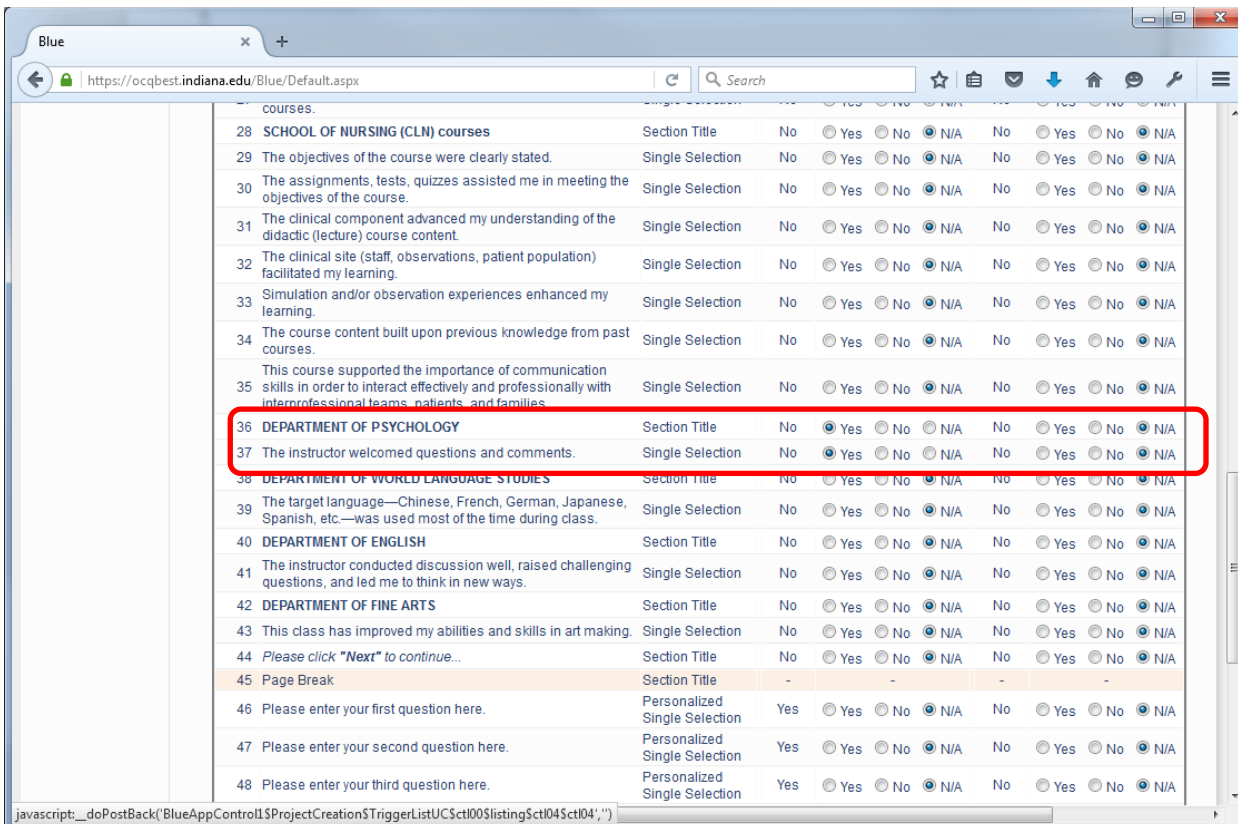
Blue

https://ocqbest.indiana.edu/Blue/Default.aspx

Search

| | | | | | | |
|---|---|---|---|---|---|---|
| | courses. | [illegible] | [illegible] | Yes No N/A | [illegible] | Yes No N/A |
| 28 | SCHOOL OF NURSING (CLN) courses | Section Title | No | Yes No N/A | No | Yes No N/A |
| 29 | The objectives of the course were clearly stated. | Single Selection | No | Yes No N/A | No | Yes No N/A |
| 30 | The assignments, tests, quizzes assisted me in meeting the objectives of the course. | Single Selection | No | Yes No N/A | No | Yes No N/A |
| 31 | The clinical component advanced my understanding of the didactic (lecture) course content. | Single Selection | No | Yes No N/A | No | Yes No N/A |
| 32 | The clinical site (staff, observations, patient population) facilitated my learning. | Single Selection | No | Yes No N/A | No | Yes No N/A |
| 33 | Simulation and/or observation experiences enhanced my learning. | Single Selection | No | Yes No N/A | No | Yes No N/A |
| 34 | The course content built upon previous knowledge from past courses. | Single Selection | No | Yes No N/A | No | Yes No N/A |
| 35 | This course supported the importance of communication skills in order to interact effectively and professionally with interprofessional teams, patients, and families. | Single Selection | No | Yes No N/A | No | Yes No N/A |
| 36 | DEPARTMENT OF PSYCHOLOGY | Section Title | No | Yes No N/A | No | Yes No N/A |
| 37 | The instructor welcomed questions and comments. | Single Selection | No | Yes No N/A | No | Yes No N/A |
| 38 | DEPARTMENT OF WORLD LANGUAGE STUDIES | Section Title | No | Yes No N/A | No | Yes No N/A |
| 39 | The target language—Chinese, French, German, Japanese, Spanish, etc.—was used most of the time during class. | Single Selection | No | Yes No N/A | No | Yes No N/A |
| 40 | DEPARTMENT OF ENGLISH | Section Title | No | Yes No N/A | No | Yes No N/A |
| 41 | The instructor conducted discussion well, raised challenging questions, and led me to think in new ways. | Single Selection | No | Yes No N/A | No | Yes No N/A |
| 42 | DEPARTMENT OF FINE ARTS | Section Title | No | Yes No N/A | No | Yes No N/A |
| 43 | This class has improved my abilities and skills in art making. | Single Selection | No | Yes No N/A | No | Yes No N/A |
| 44 | *Please click "Next" to continue...* | Section Title | No | Yes No N/A | No | Yes No N/A |
| 45 | Page Break | Section Title | - | - | - | - |
| 46 | Please enter your first question here. | Personalized Single Selection | Yes | Yes No N/A | No | Yes No N/A |
| 47 | Please enter your second question here. | Personalized Single Selection | Yes | Yes No N/A | No | Yes No N/A |
| 48 | Please enter your third question here. | Personalized Single Selection | Yes | Yes No N/A | No | Yes No N/A |

javascript:__doPostBack('BlueAppControl1$ProjectCreation$TriggerListUC$ctl00$listing$ctl04$ctl04','')